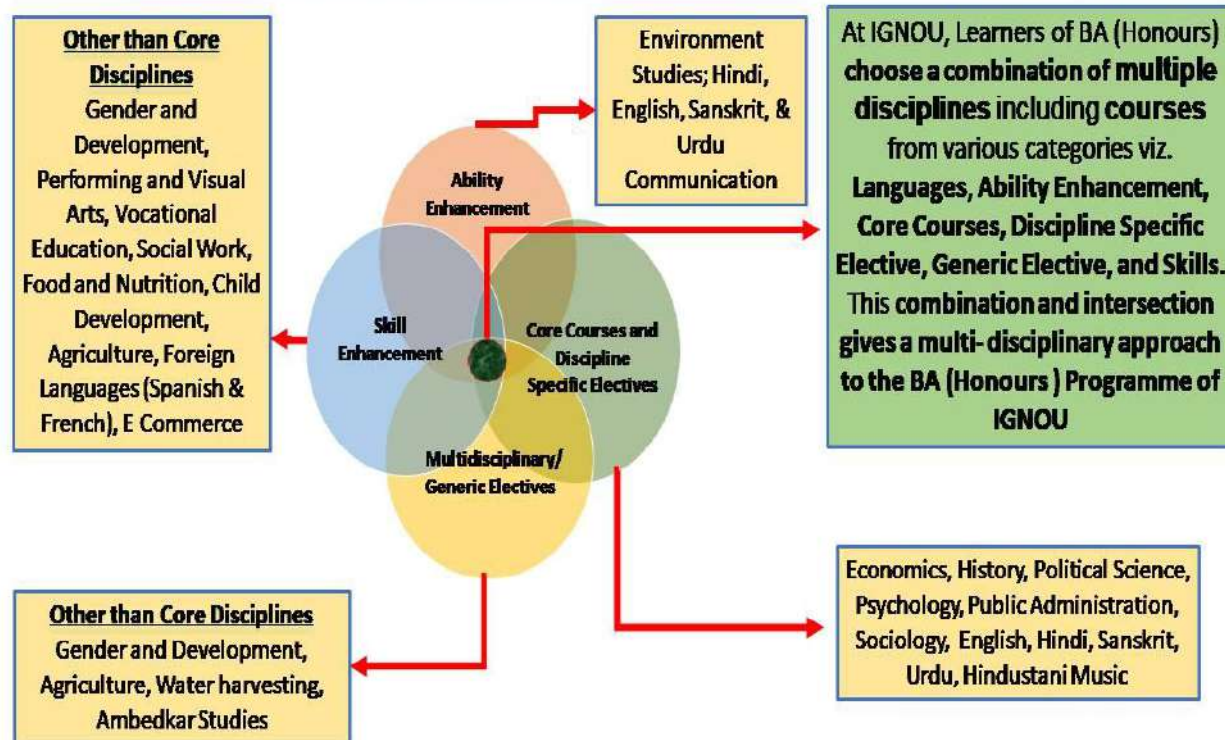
Other than Core Disciplines
Gender and Development, Performing and Visual Arts, Vocational Education, Social Work, Food and Nutrition, Child Development, Agriculture, Foreign Languages (Spanish & French), E Commerce

Environment Studies; Hindi, English, Sanskrit, & Urdu Communication

At IGNOU, Learners of BA (Honours) choose a combination of multiple disciplines including courses from various categories viz. Languages, Ability Enhancement, Core Courses, Discipline Specific Elective, Generic Elective, and Skills. This combination and intersection gives a multi-disciplinary approach to the BA (Honours ) Programme of IGNOU

Ability Enhancement

Skill Enhancement

Core Courses and Discipline Specific Electives

Multidisciplinary/ Generic Electives

Other than Core Disciplines
Gender and Development, Agriculture, Water harvesting, Ambedkar Studies

Economics, History, Political Science, Psychology, Public Administration, Sociology, English, Hindi, Sanskrit, Urdu, Hindustani Music